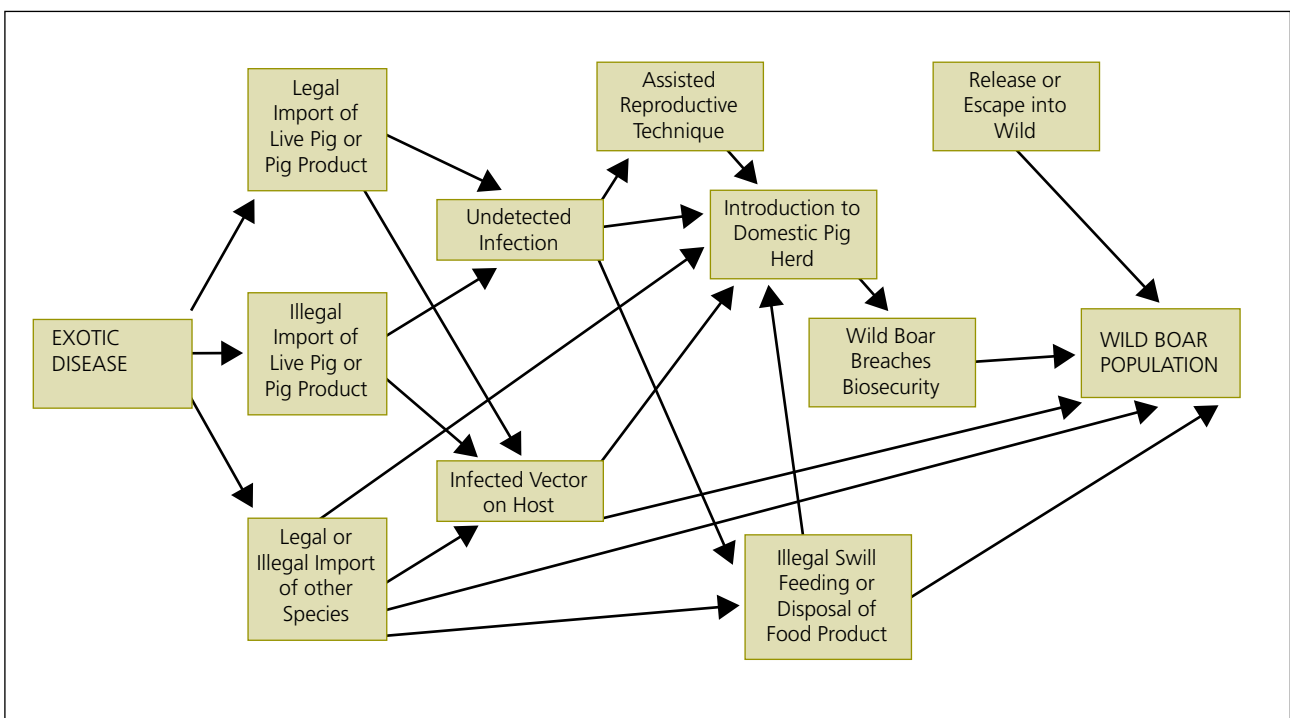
EXOTIC DISEASE

Legal Import of Live Pig or Pig Product

Illegal Import of Live Pig or Pig Product

Legal or Illegal Import of other Species

Undetected Infection

Infected Vector on Host

Assisted Reproductive Technique

Introduction to Domestic Pig Herd

Illegal Swill Feeding or Disposal of Food Product

Wild Boar Breaches Biosecurity

Release or Escape into Wild

WILD BOAR POPULATION